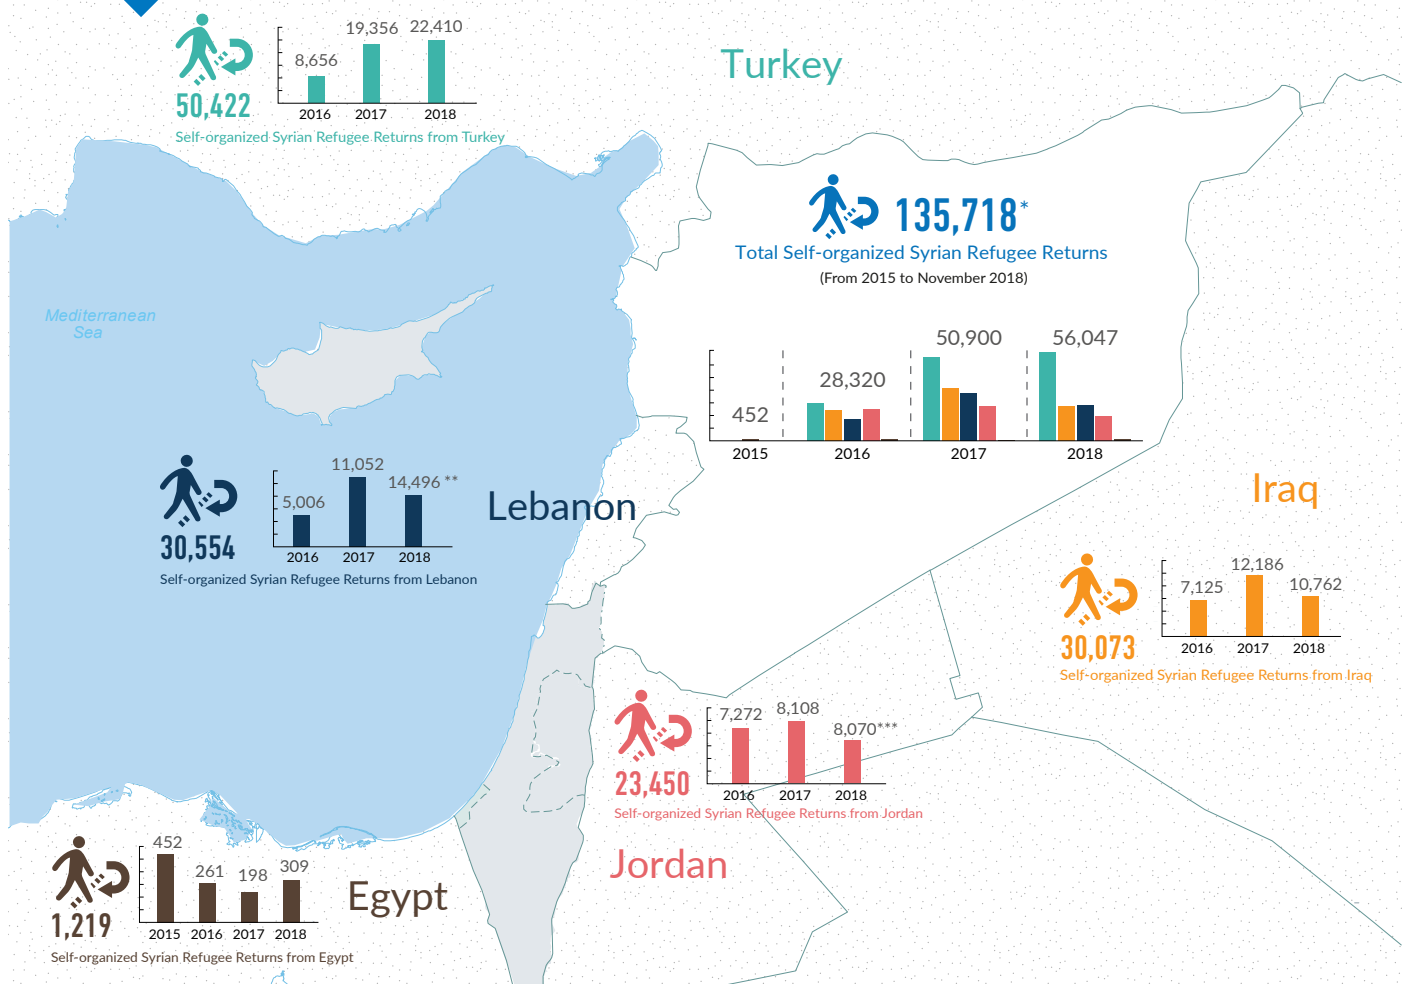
50,422
8,656
19,356
22,410
2016
2017
2018
Self-organized Syrian Refugee Returns from Turkey

Turkey

135,718*
Total Self-organized Syrian Refugee Returns
(From 2015 to November 2018)

452
28,320
50,900
56,047
2015
2016
2017
2018

Mediterranean Sea

30,554
5,006
11,052
14,496 **
2016
2017
2018
Self-organized Syrian Refugee Returns from Lebanon

Lebanon

Iraq

30,073
7,125
12,186
10,762
2016
2017
2018
Self-organized Syrian Refugee Returns from Iraq

23,450
7,272
8,108
8,070***
2016
2017
2018
Self-organized Syrian Refugee Returns from Jordan

Jordan

1,219
452
261
198
309
2015
2016
2017
2018
Self-organized Syrian Refugee Returns from Egypt

Egypt